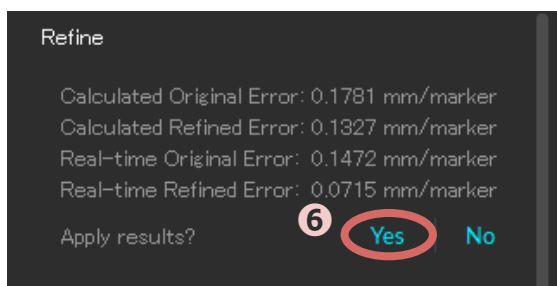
Refine

Calculated Original Error: 0.1781 mm/marker
Calculated Refined Error: 0.1327 mm/marker
Real-time Original Error: 0.1472 mm/marker
Real-time Refined Error: 0.0715 mm/marker

Apply results? 6 Yes No